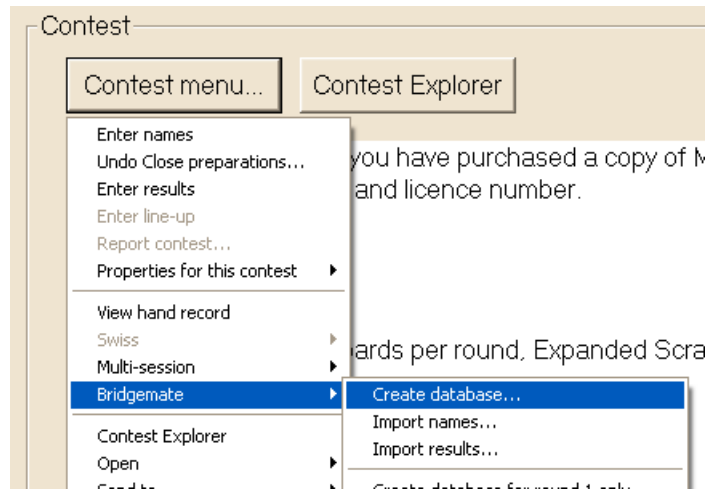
Contest

Contest menu...

Contest Explorer

Enter names
Undo Close preparations...
Enter results
Enter line-up
Report contest...
Properties for this contest
View hand record
Swiss
Multi-session
Bridgemate
Contest Explorer
Open
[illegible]

Create database...
Import names...
Import results...
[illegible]

you have purchased a copy of M
and licence number.

ards per round, Expanded Scra